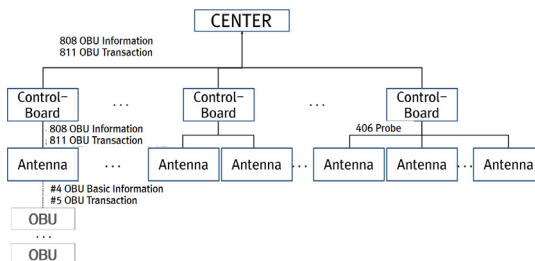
CENTER

808 OBU Information
811 OBU Transaction

Control-Board

. . .

Control-Board

. . .

Control-Board

808 OBU Information
811 OBU Transaction

406 Probe

Antenna

. . .

Antenna

Antenna

. . .

Antenna

Antenna

. . .

Antenna

#4 OBU Basic Information
#5 OBU Transaction

OBU

. . .

OBU